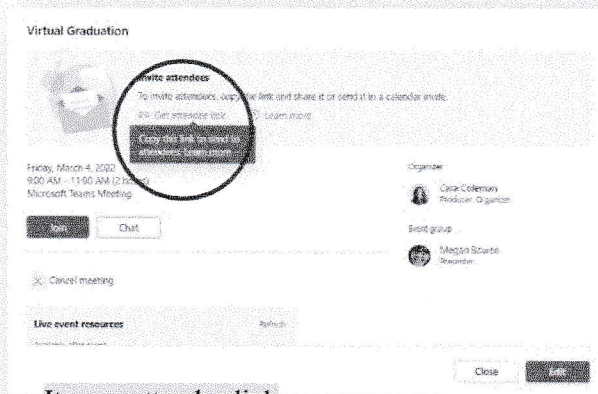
Virtual Graduation

Invite attendees

To invite attendees, copy the link and share it or send it in a calendar invite.

Get attendee link  Learn more

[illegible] attendees. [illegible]

Friday, March 4, 2022
9:00 AM - 11:00 AM (2 hours)
Microsoft Teams Meeting

Join  Chat

Cancel meeting

Live event resources  Refresh

Organizer

Cara Coleman
Producer, Organizer

Event group

Megan Bowen
Presenter

Close  Edit

It           attendee link